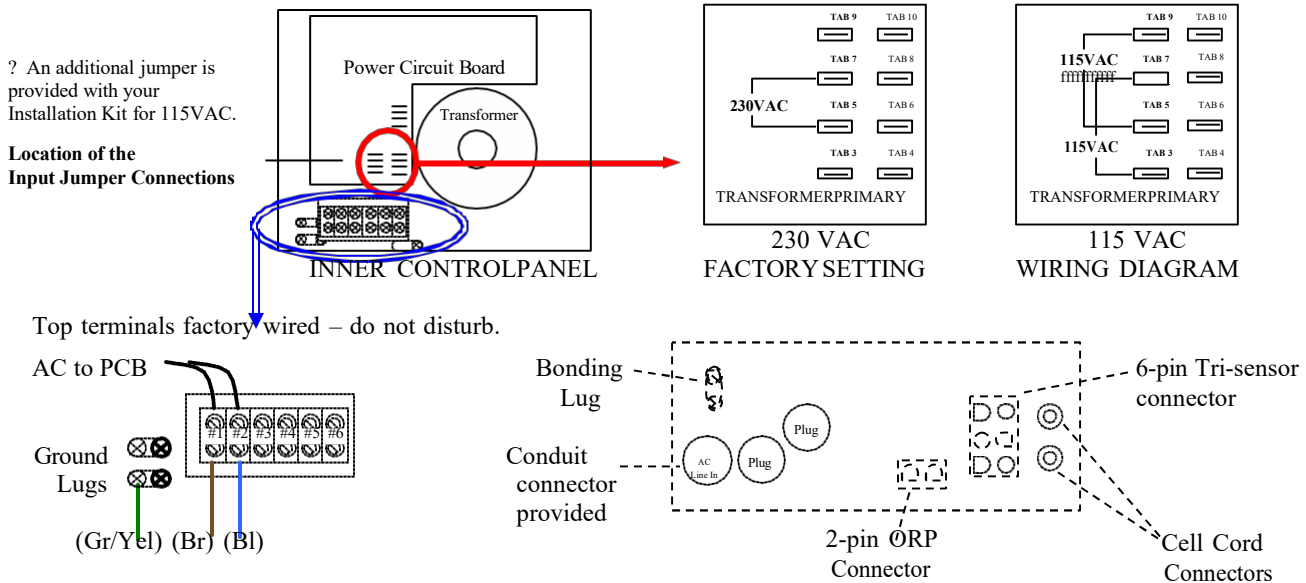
? An additional jumper is provided with your Installation Kit for 115VAC.

Location of the Input Jumper Connections

Power Circuit Board

Transformer

INNER CONTROLPANEL

TAB 9 TAB 10
TAB 7 TAB 8
230VAC
TAB 5 TAB 6
TAB 3 TAB 4
TRANSFORMERPRIMARY

230 VAC
FACTORY SETTING

TAB 9 TAB 10
115VAC
TAB 7 TAB 8
TAB 5 TAB 6
115VAC
TAB 3 TAB 4
TRANSFORMERPRIMARY

115 VAC
WIRING DIAGRAM

Top terminals factory wired – do not disturb.

AC to PCB

#1 #2 #3 #4 #5 #6

Ground Lugs

(Gr/Yel) (Br) (Bl)

Bonding Lug

Conduit connector provided

AC Line In

Plug

Plug

2-pin ORP Connector

6-pin Tri-sensor connector

Cell Cord Connectors